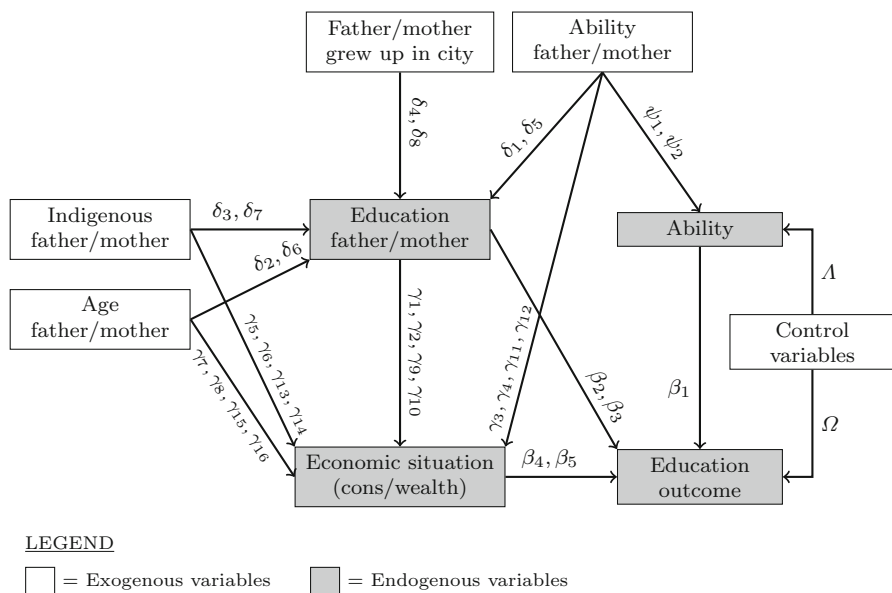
Father/mother grew up in city

Ability father/mother

$\delta_4, \delta_8$

$\delta_1, \delta_5$

$\psi_1, \psi_2$

Indigenous father/mother

$\delta_3, \delta_7$

Education father/mother

Ability

$\delta_2, \delta_6$

$\Lambda$

Age father/mother

$\gamma_5, \gamma_6, \gamma_{13}, \gamma_{14}$

$\gamma_1, \gamma_2, \gamma_9, \gamma_{10}$

$\gamma_3, \gamma_4, \gamma_{11}, \gamma_{12}$

Control variables

$\gamma_7, \gamma_8, \gamma_{15}, \gamma_{16}$

$\beta_2, \beta_3$

$\beta_1$

$\Omega$

Economic situation (cons/wealth)

$\beta_4, \beta_5$

Education outcome

LEGEND

= Exogenous variables

= Endogenous variables